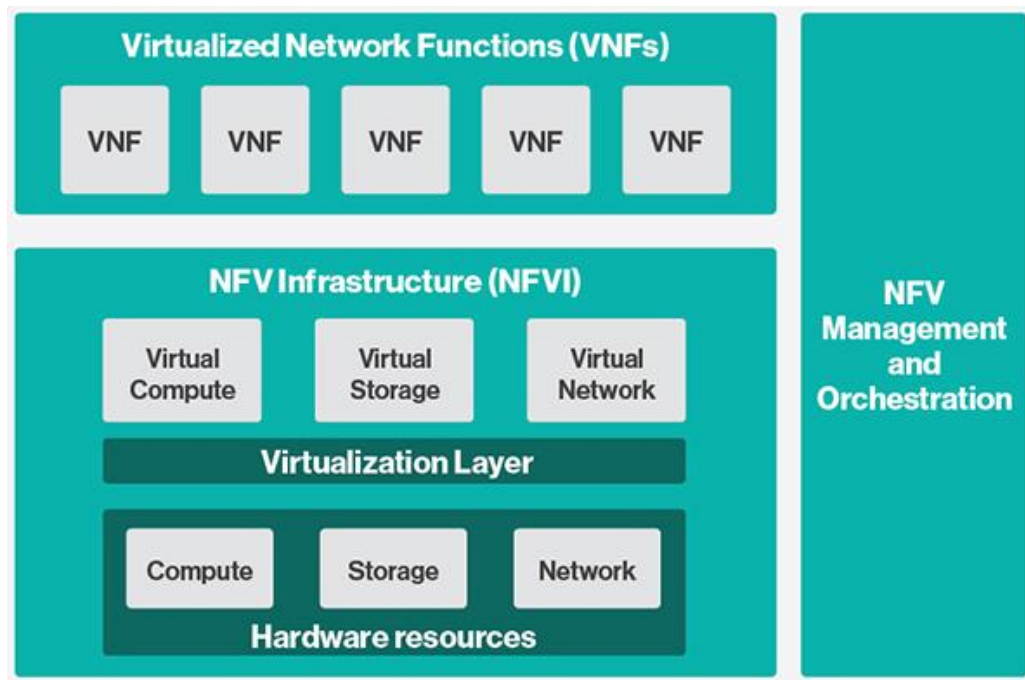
Virtualized Network Functions (VNFs)

VNF

VNF

VNF

VNF

VNF

NFV Infrastructure (NFVI)

Virtual Compute

Virtual Storage

Virtual Network

Virtualization Layer

Compute

Storage

Network

Hardware resources

NFV Management and Orchestration